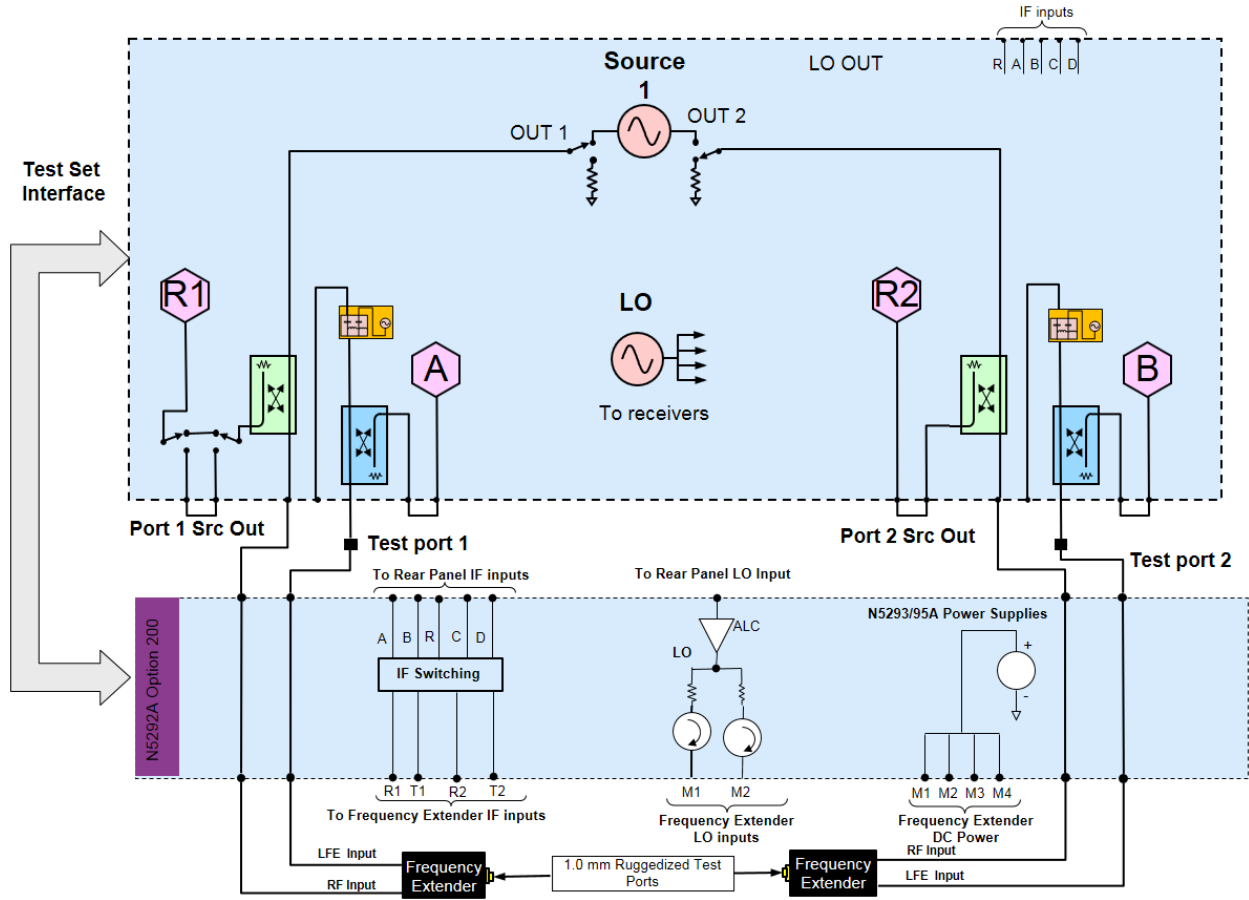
IF inputs
R A B C D

Source
1
LO OUT
OUT 1
OUT 2

Test Set Interface

R1
R2
A
B

LO
To receivers

Port 1 Src Out
Test port 1
Port 2 Src Out
Test port 2

To Rear Panel IF inputs
To Rear Panel LO Input
N5293/95A Power Supplies
+
-

N5292A Option 200

A B R C D
IF Switching

ALC
LO

R1 T1 R2 T2
To Frequency Extender IF inputs

M1 M2
Frequency Extender LO inputs

M1 M2 M3 M4
Frequency Extender DC Power

LFE Input
RF Input
Frequency Extender
1.0 mm Ruggedized Test Ports
Frequency Extender
RF Input
LFE Input